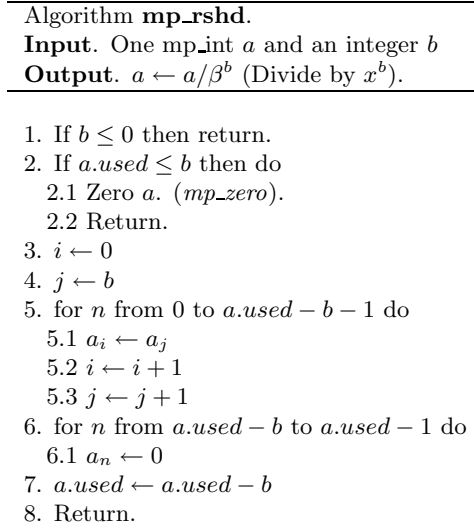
Algorithm **mp_rshd**.
**Input**. One mp_int $a$ and an integer $b$
**Output**. $a \leftarrow a/\beta^b$ (Divide by $x^b$).

1. If $b \le 0$ then return.
2. If $a.used \le b$ then do
  2.1 Zero $a$. ($mp\_zero$).
  2.2 Return.
3. $i \leftarrow 0$
4. $j \leftarrow b$
5. for $n$ from 0 to $a.used - b - 1$ do
  5.1 $a_i \leftarrow a_j$
  5.2 $i \leftarrow i + 1$
  5.3 $j \leftarrow j + 1$
6. for $n$ from $a.used - b$ to $a.used - 1$ do
  6.1 $a_n \leftarrow 0$
7. $a.used \leftarrow a.used - b$
8. Return.